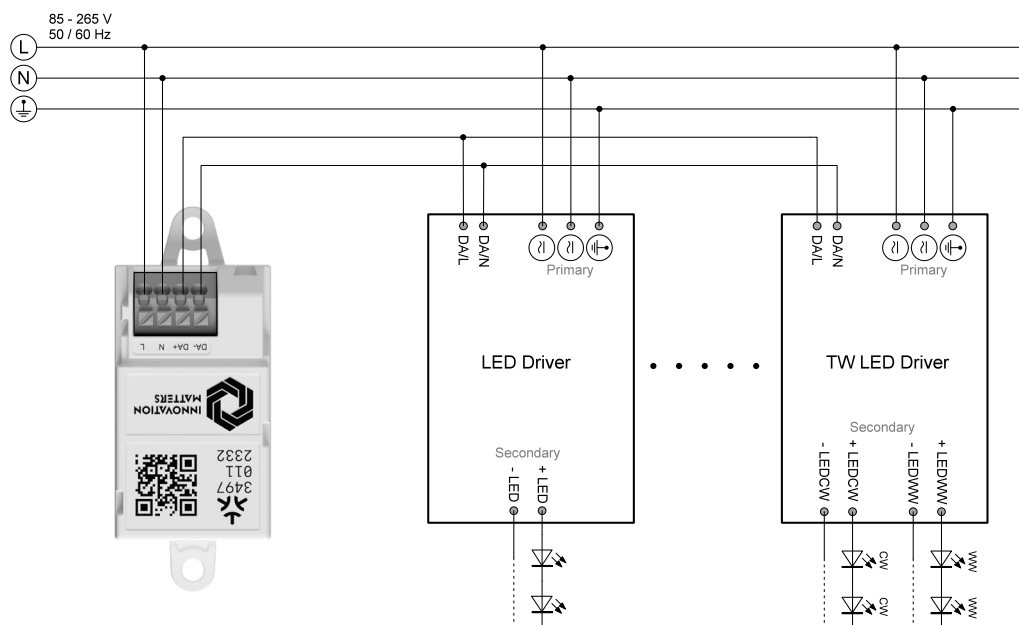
85 - 265 V
50 / 60 Hz

L
N

DA- DA+ N L

INNOVATION MATTERS

2332
011
3497

DA/L DA/N
Primary

LED Driver

Secondary
- LED + LED

DA/L DA/N
Primary

TW LED Driver

Secondary
- LEDCW + LEDCW - LEDWW + LEDWW

CW
WW
CW
WW